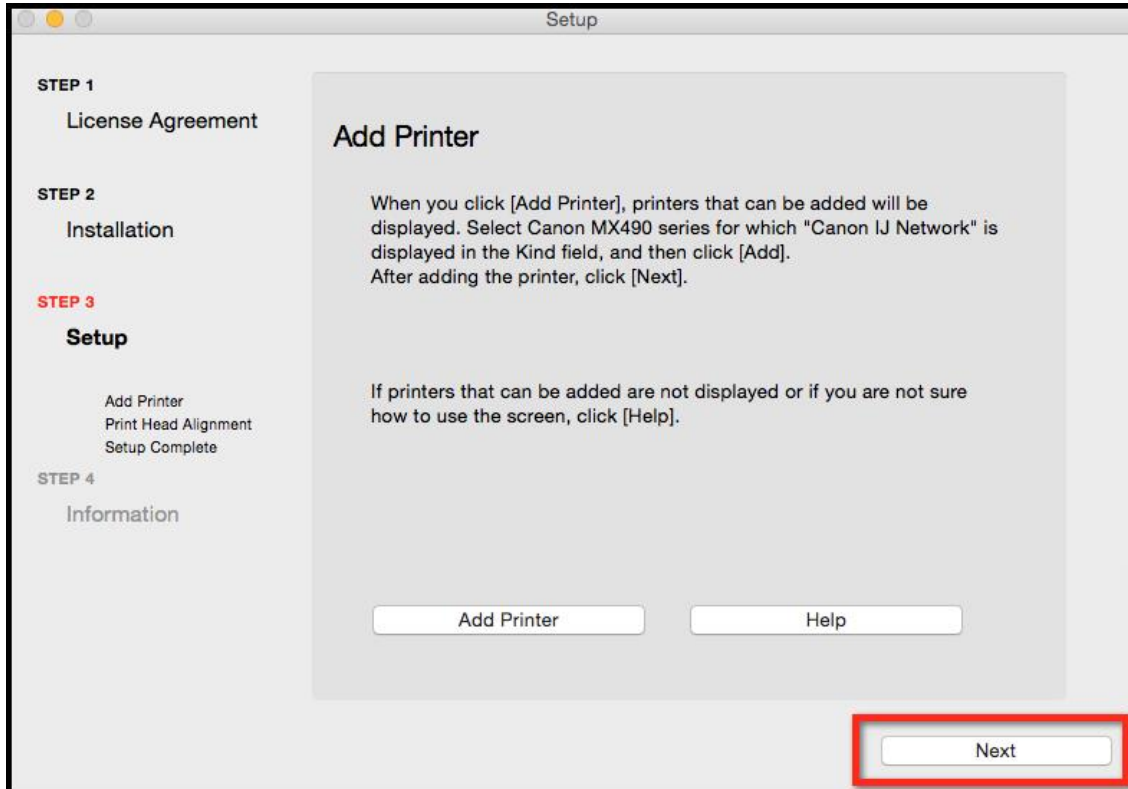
Setup

STEP 1
License Agreement

STEP 2
Installation

STEP 3
Setup

Add Printer
Print Head Alignment
Setup Complete

STEP 4
Information

Add Printer

When you click [Add Printer], printers that can be added will be displayed. Select Canon MX490 series for which "Canon IJ Network" is displayed in the Kind field, and then click [Add].
After adding the printer, click [Next].

If printers that can be added are not displayed or if you are not sure how to use the screen, click [Help].

Add Printer

Help

Next